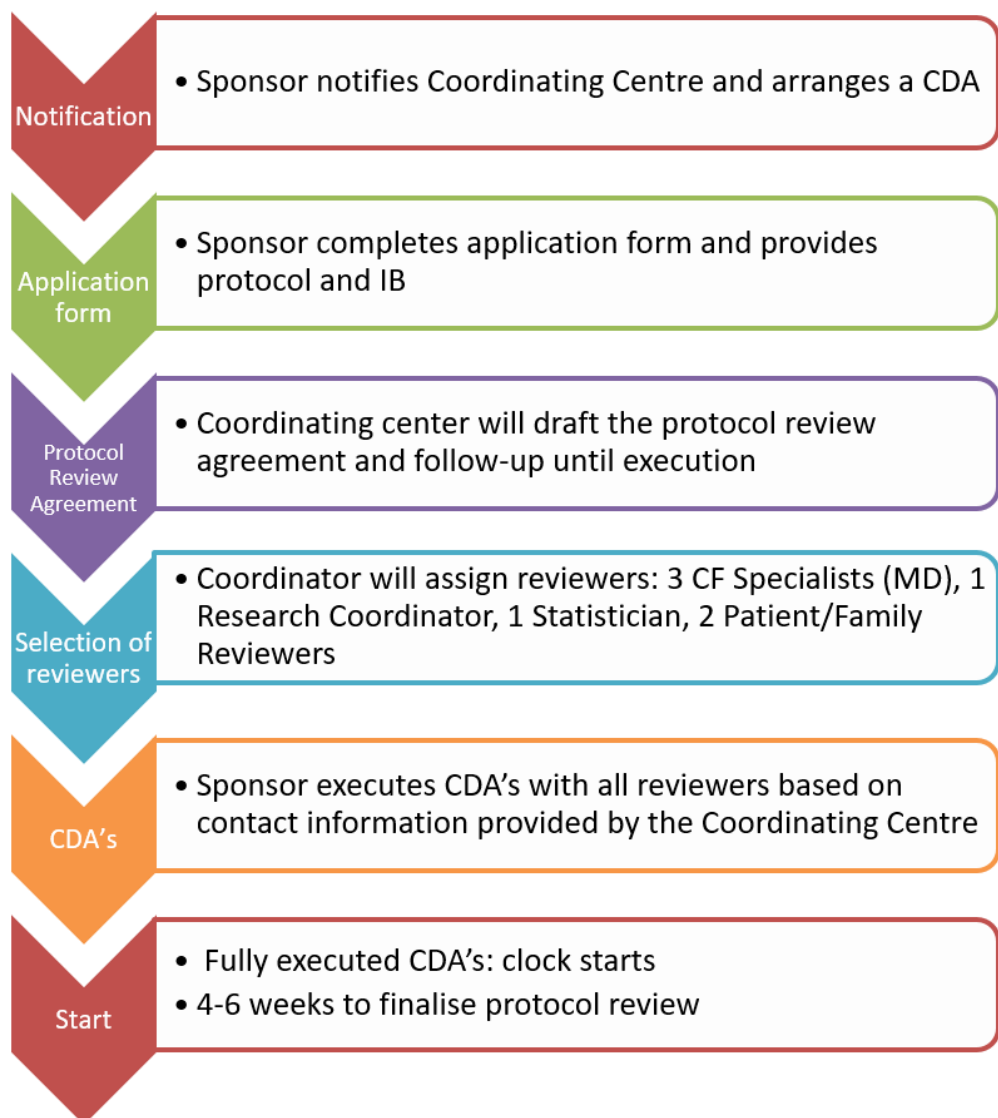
Notification

• Sponsor notifies Coordinating Centre and arranges a CDA

Application form

• Sponsor completes application form and provides protocol and IB

Protocol Review Agreement

• Coordinating center will draft the protocol review agreement and follow-up until execution

Selection of reviewers

• Coordinator will assign reviewers: 3 CF Specialists (MD), 1 Research Coordinator, 1 Statistician, 2 Patient/Family Reviewers

CDA's

• Sponsor executes CDA's with all reviewers based on contact information provided by the Coordinating Centre

Start

• Fully executed CDA's: clock starts
• 4-6 weeks to finalise protocol review